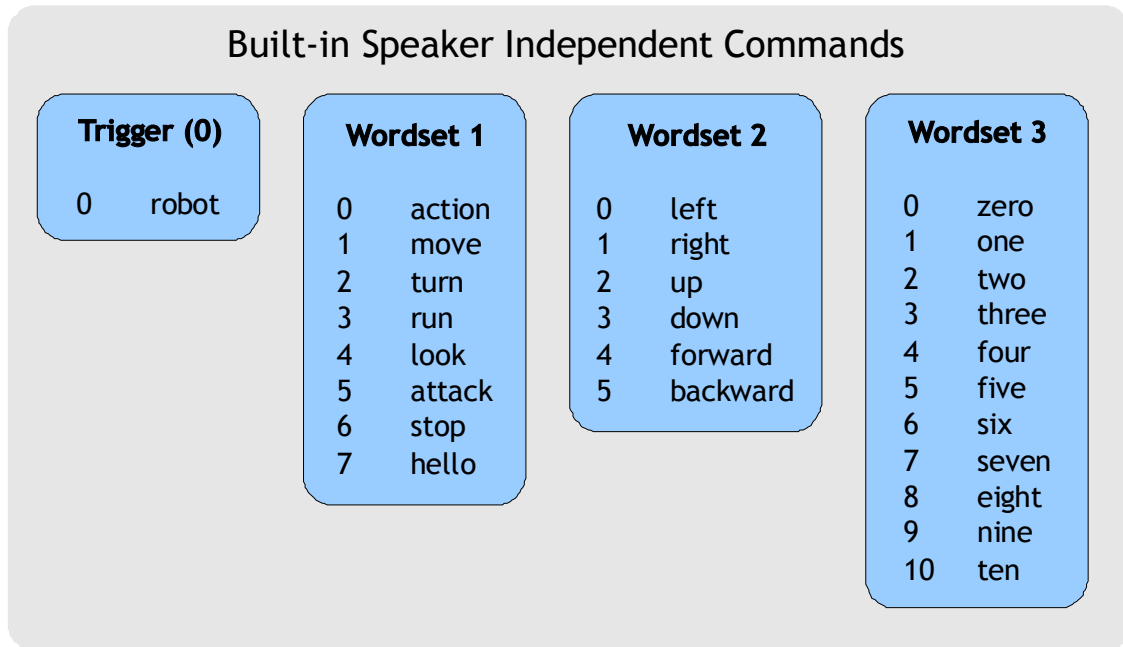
Built-in Speaker Independent Commands

**Trigger (0)**

0 robot

**Wordset 1**

0 action
1 move
2 turn
3 run
4 look
5 attack
6 stop
7 hello

**Wordset 2**

0 left
1 right
2 up
3 down
4 forward
5 backward

**Wordset 3**

0 zero
1 one
2 two
3 three
4 four
5 five
6 six
7 seven
8 eight
9 nine
10 ten